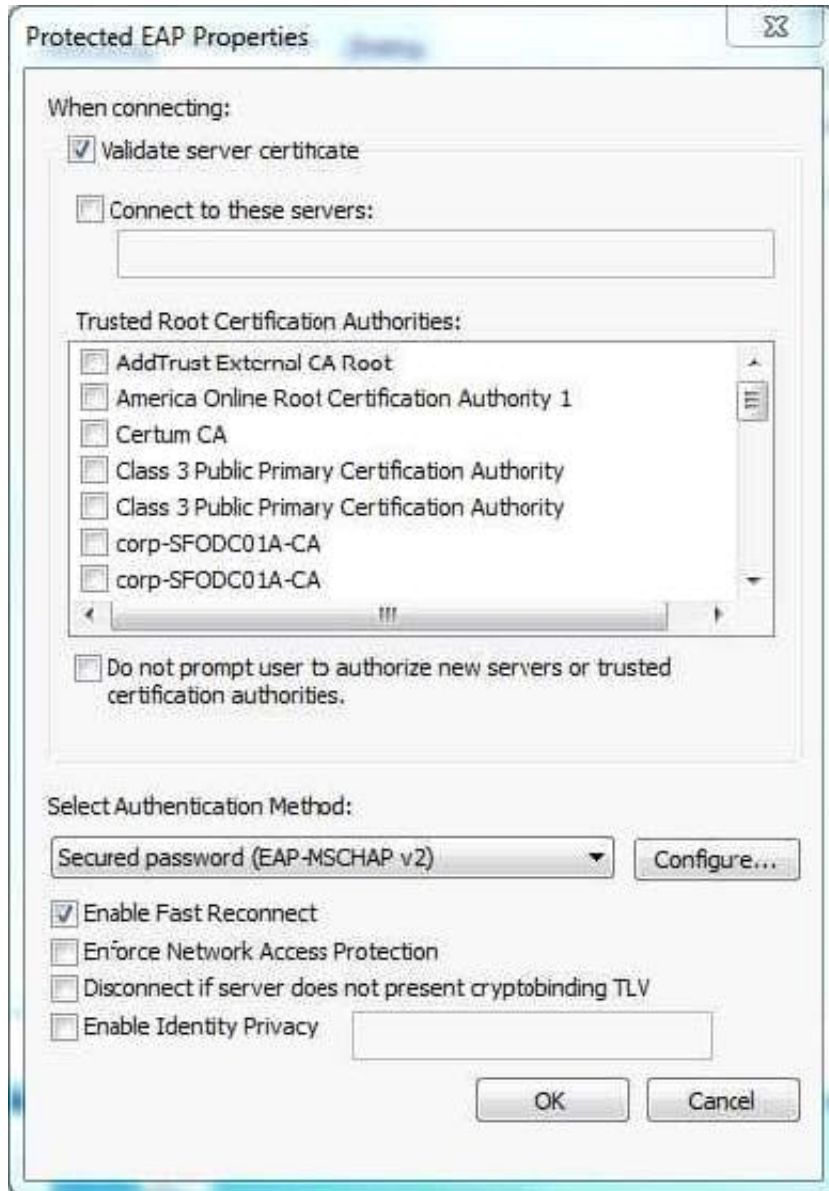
Protected EAP Properties

When connecting:

Validate server certificate

Connect to these servers:

Trusted Root Certification Authorities:

AddTrust External CA Root
America Online Root Certification Authority 1
Certum CA
Class 3 Public Primary Certification Authority
Class 3 Public Primary Certification Authority
corp-SFODC01A-CA
corp-SFODC01A-CA

Do not prompt user to authorize new servers or trusted certification authorities.

Select Authentication Method:

Secured password (EAP-MSCHAP v2)

Configure...

Enable Fast Reconnect
Enforce Network Access Protection
Disconnect if server does not present cryptobinding TLV
Enable Identity Privacy

OK

Cancel